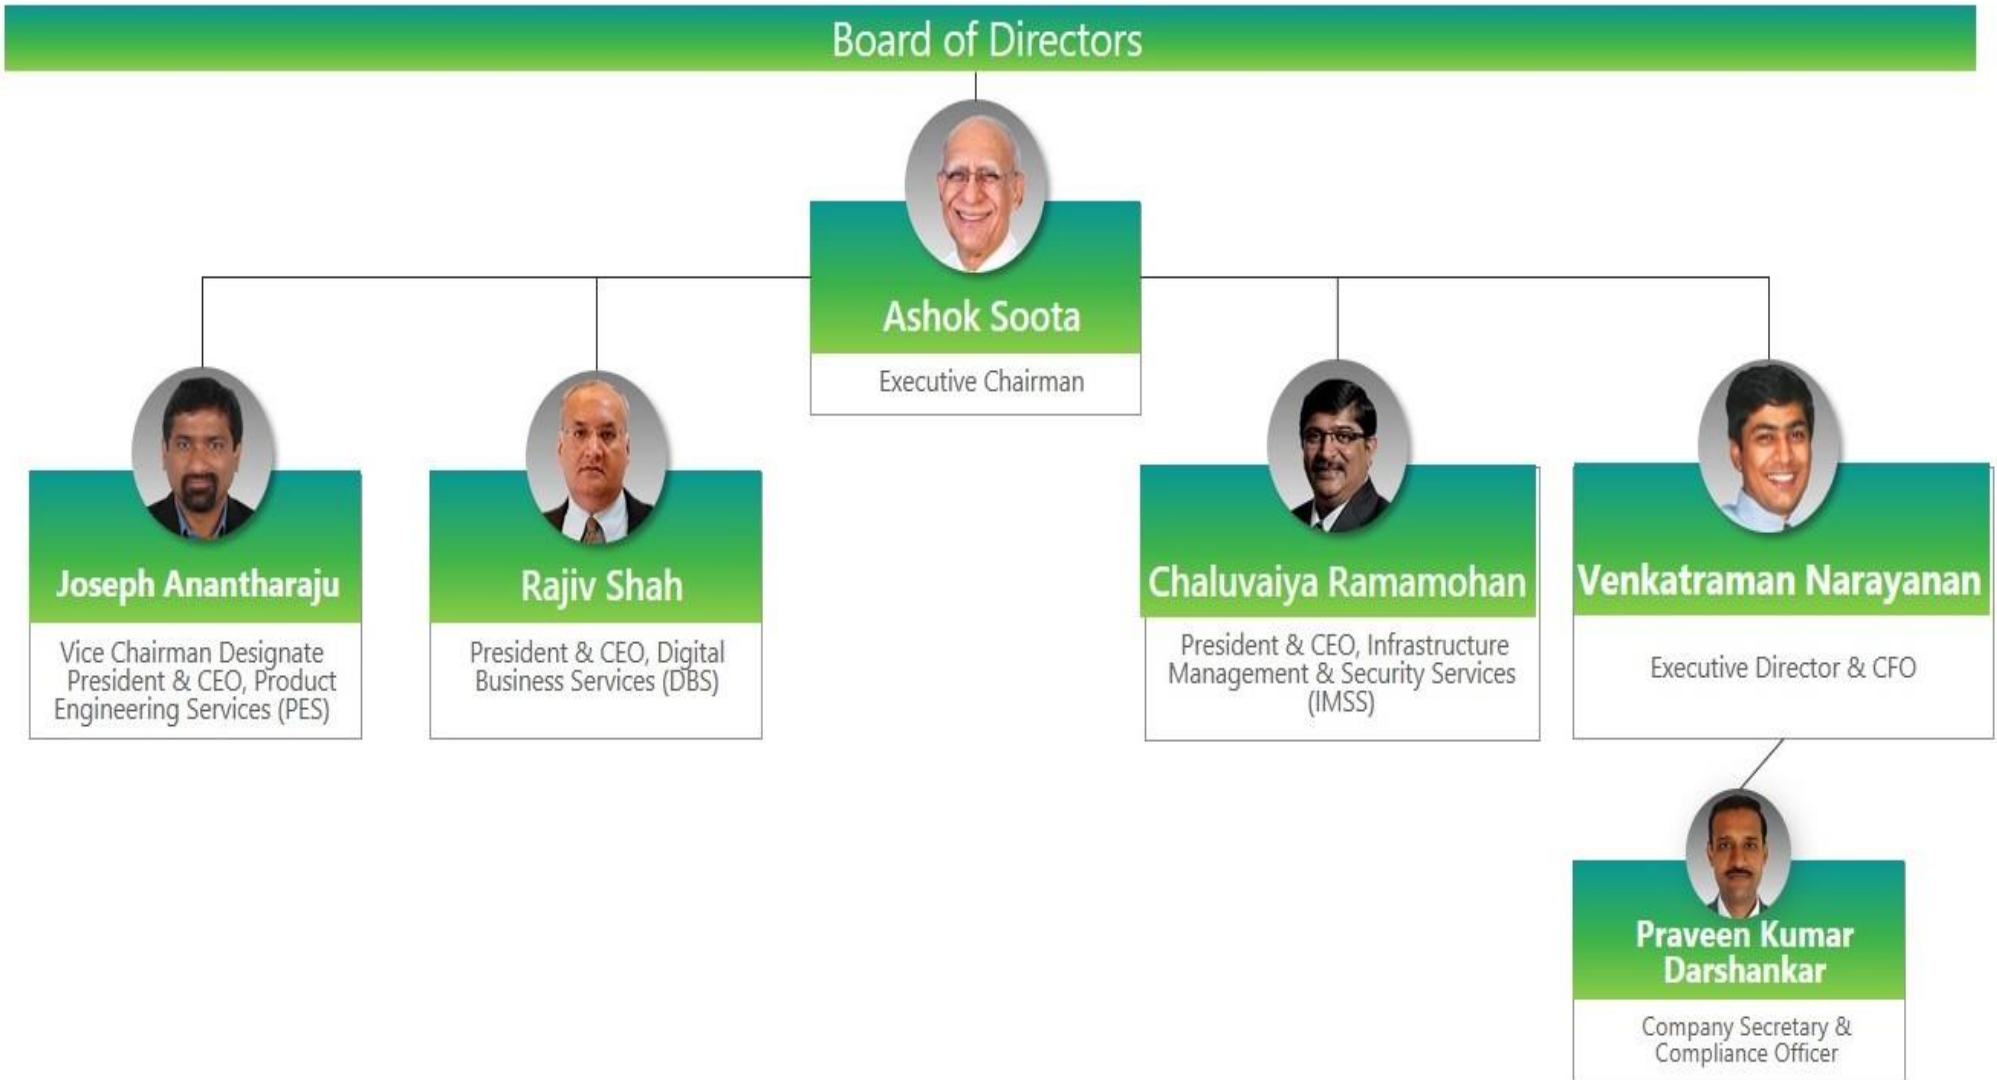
Board of Directors

Ashok Soota
Executive Chairman

Joseph Anantharaju
Vice Chairman Designate President & CEO, Product Engineering Services (PES)

Rajiv Shah
President & CEO, Digital Business Services (DBS)

Chaluvaiya Ramamohan
President & CEO, Infrastructure Management & Security Services (IMSS)

Venkatraman Narayanan
Executive Director & CFO

Praveen Kumar Darshankar
Company Secretary & Compliance Officer